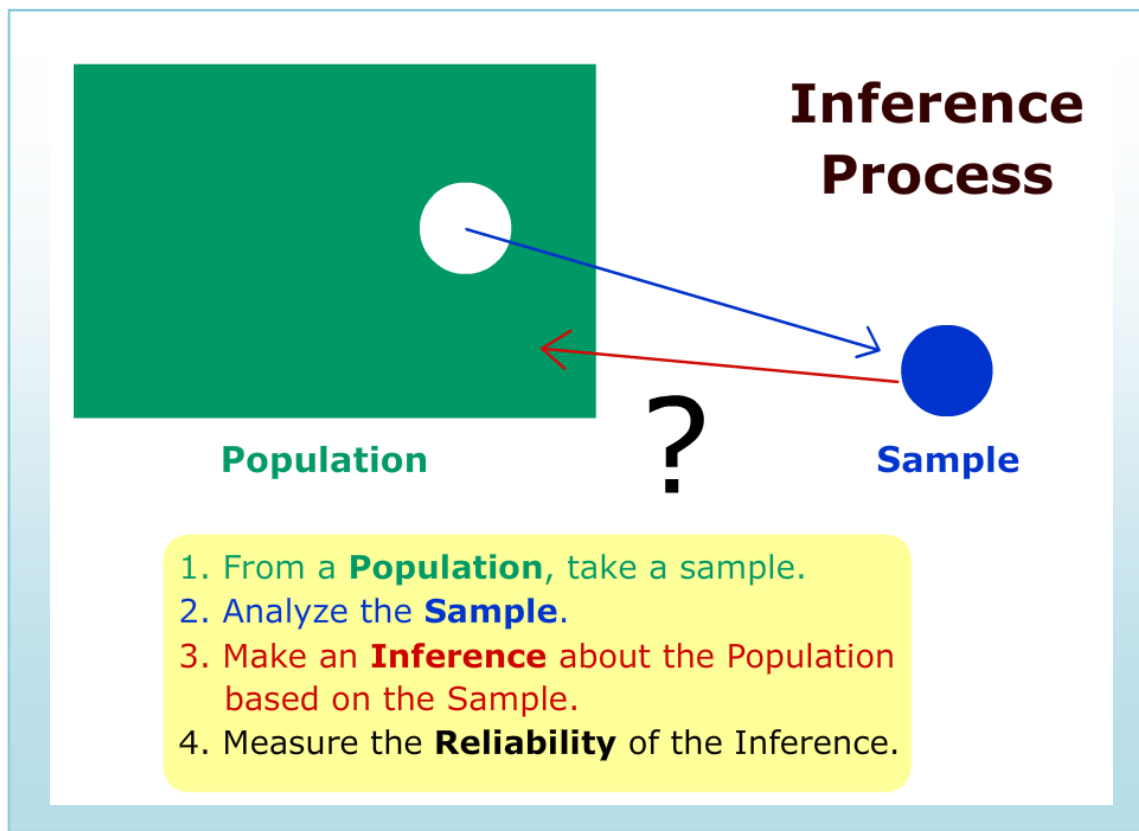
Inference Process

Population

?

Sample

1. From a Population, take a sample.
2. Analyze the Sample.
3. Make an Inference about the Population based on the Sample.
4. Measure the Reliability of the Inference.